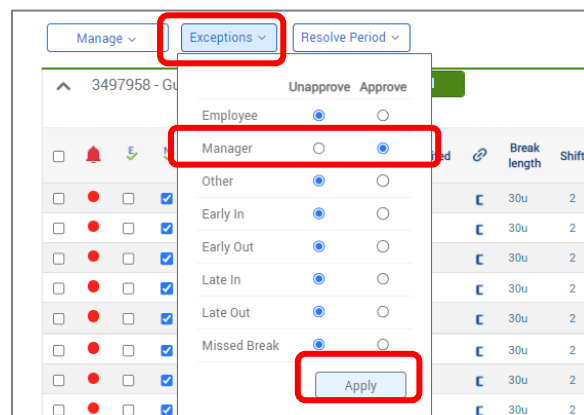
Manage ⌄ Exceptions ⌄ Resolve Period ⌄

3497958 - Gu

| | Unapprove | Approve |
|---|---|---|
| Employee | ◉ | ○ |
| Manager | ○ | ◉ |
| Other | ◉ | ○ |
| Early In | ◉ | ○ |
| Early Out | ◉ | ○ |
| Late In | ◉ | ○ |
| Late Out | ◉ | ○ |
| Missed Break | ◉ | ○ |

Apply

ied

Break length

Shift

30u 2
30u 2
30u 2
30u 2
30u 2
30u 2
30u 2
30u 2
30u 2
30u 2